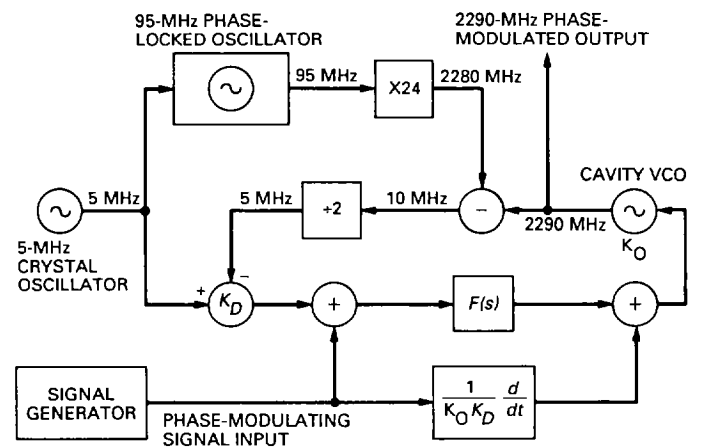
95-MHz PHASE-LOCKED OSCILLATOR

2290-MHz PHASE-MODULATED OUTPUT

95 MHz

X24

2280 MHz

CAVITY VCO

5 MHz

5 MHz

÷2

10 MHz

−

2290 MHz

$K_O$

5-MHz CRYSTAL OSCILLATOR

+

−

$K_D$

+

$F(s)$

+

SIGNAL GENERATOR

PHASE-MODULATING SIGNAL INPUT

$\frac{1}{K_O K_D} \frac{d}{dt}$